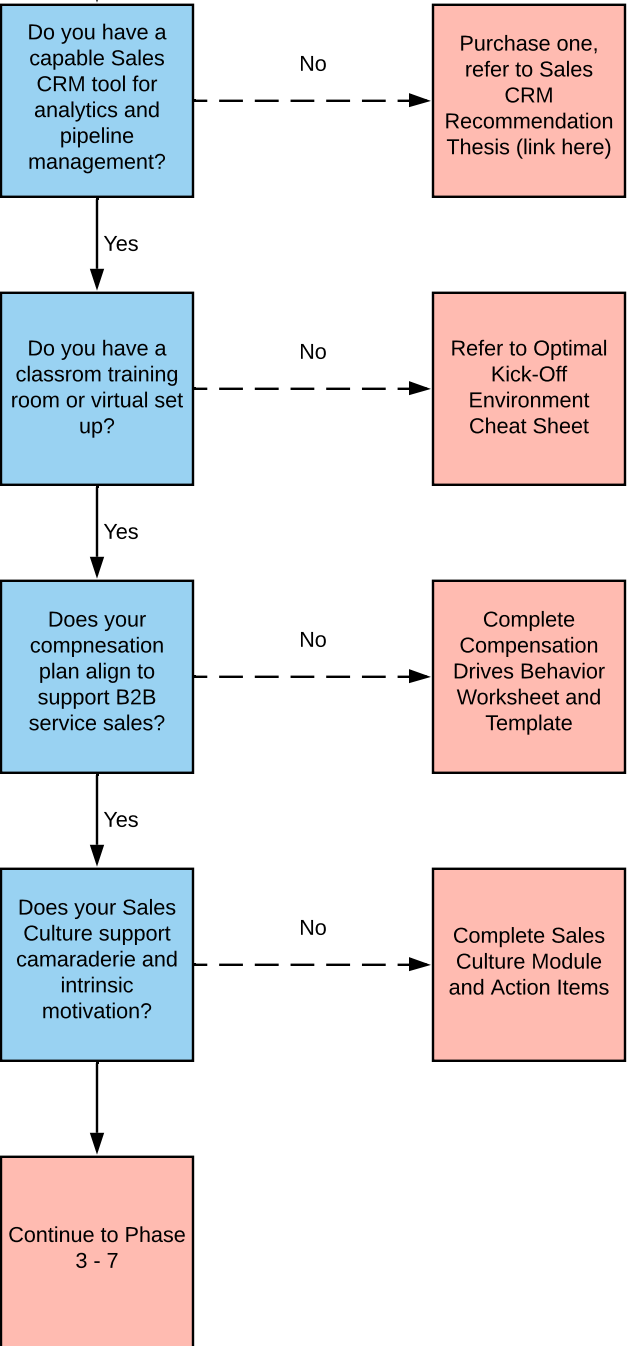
Do you have a capable Sales CRM tool for analytics and pipeline management?

No

Purchase one, refer to Sales CRM Recommendation Thesis (link here)

Yes

Do you have a classrom training room or virtual set up?

No

Refer to Optimal Kick-Off Environment Cheat Sheet

Yes

Does your compnesation plan align to support B2B service sales?

No

Complete Compensation Drives Behavior Worksheet and Template

Yes

Does your Sales Culture support camaraderie and intrinsic motivation?

No

Complete Sales Culture Module and Action Items

Continue to Phase 3 - 7